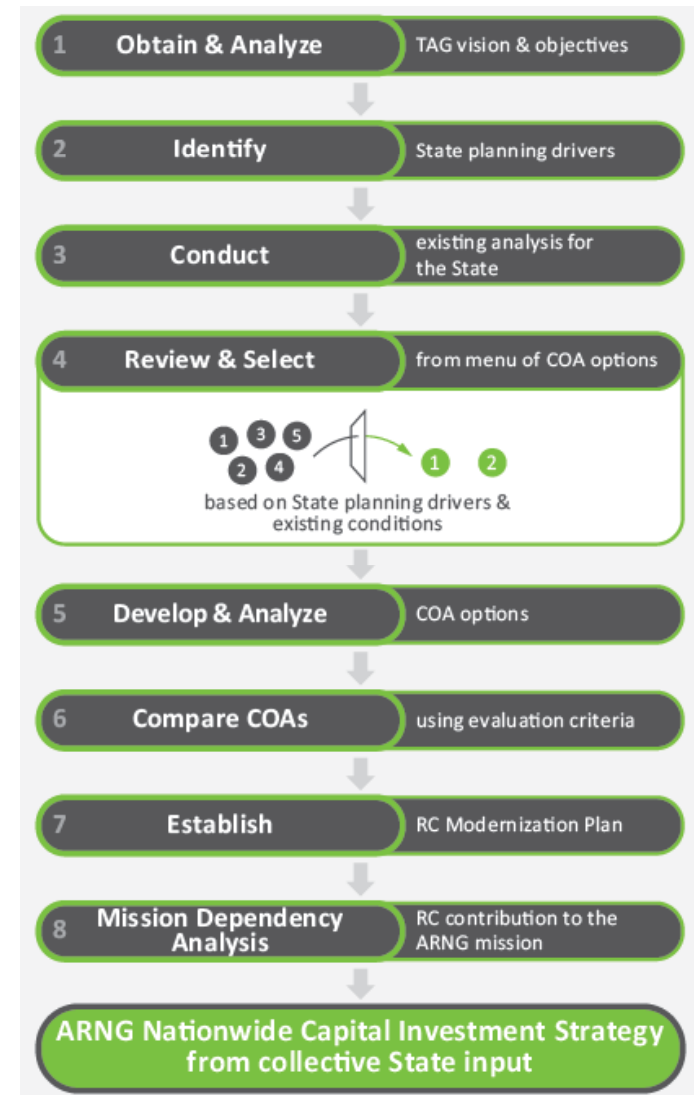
1 Obtain & Analyze
TAG vision & objectives

2 Identify
State planning drivers

3 Conduct
existing analysis for the State

4 Review & Select
from menu of COA options

1 3 5 2 4

1 2

based on State planning drivers & existing conditions

5 Develop & Analyze
COA options

6 Compare COAs
using evaluation criteria

7 Establish
RC Modernization Plan

8 Mission Dependency Analysis
RC contribution to the ARNG mission

ARNG Nationwide Capital Investment Strategy from collective State input